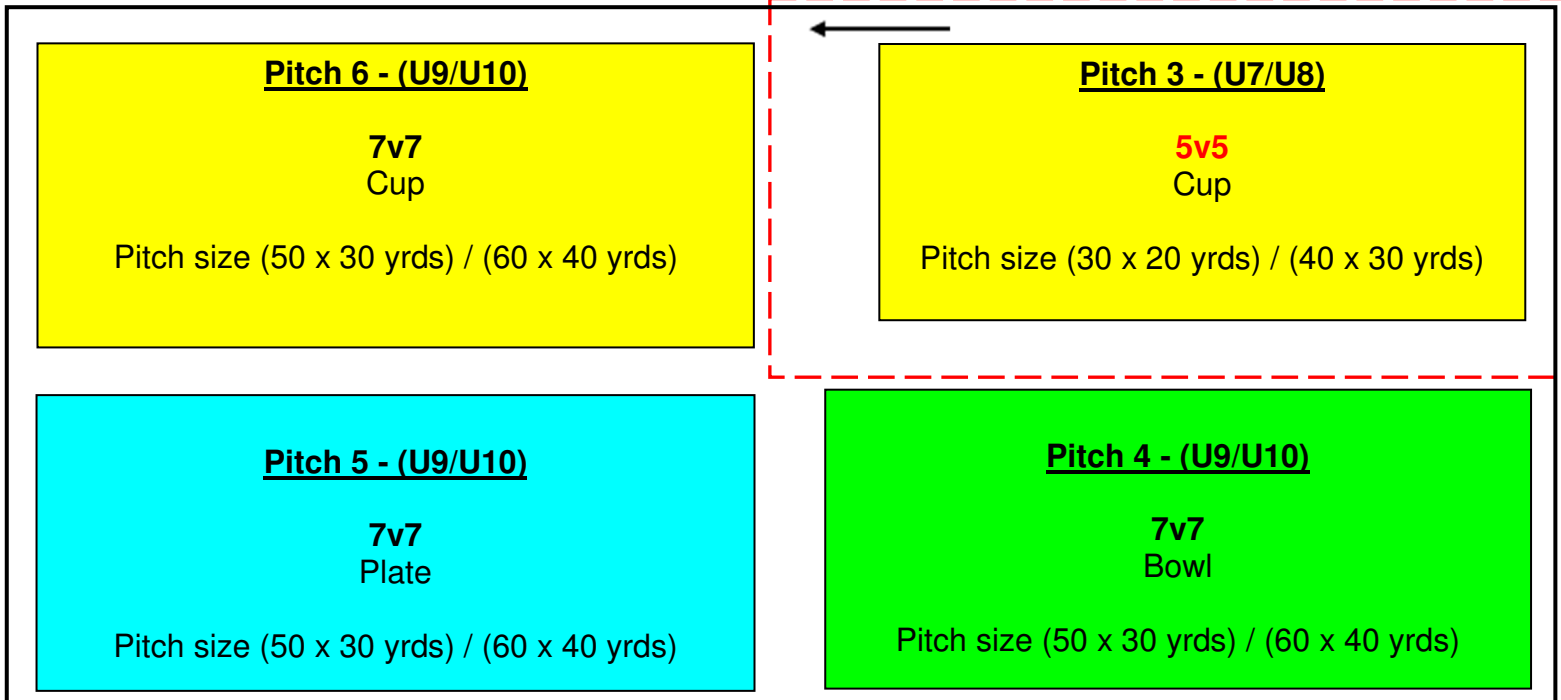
Pitch 6 - (U9/U10)

7v7
Cup

Pitch size (50 x 30 yrds) / (60 x 40 yrds)

Pitch 3 - (U7/U8)

5v5
Cup

Pitch size (30 x 20 yrds) / (40 x 30 yrds)

Pitch 5 - (U9/U10)

7v7
Plate

Pitch size (50 x 30 yrds) / (60 x 40 yrds)

Pitch 4 - (U9/U10)

7v7
Bowl

Pitch size (50 x 30 yrds) / (60 x 40 yrds)